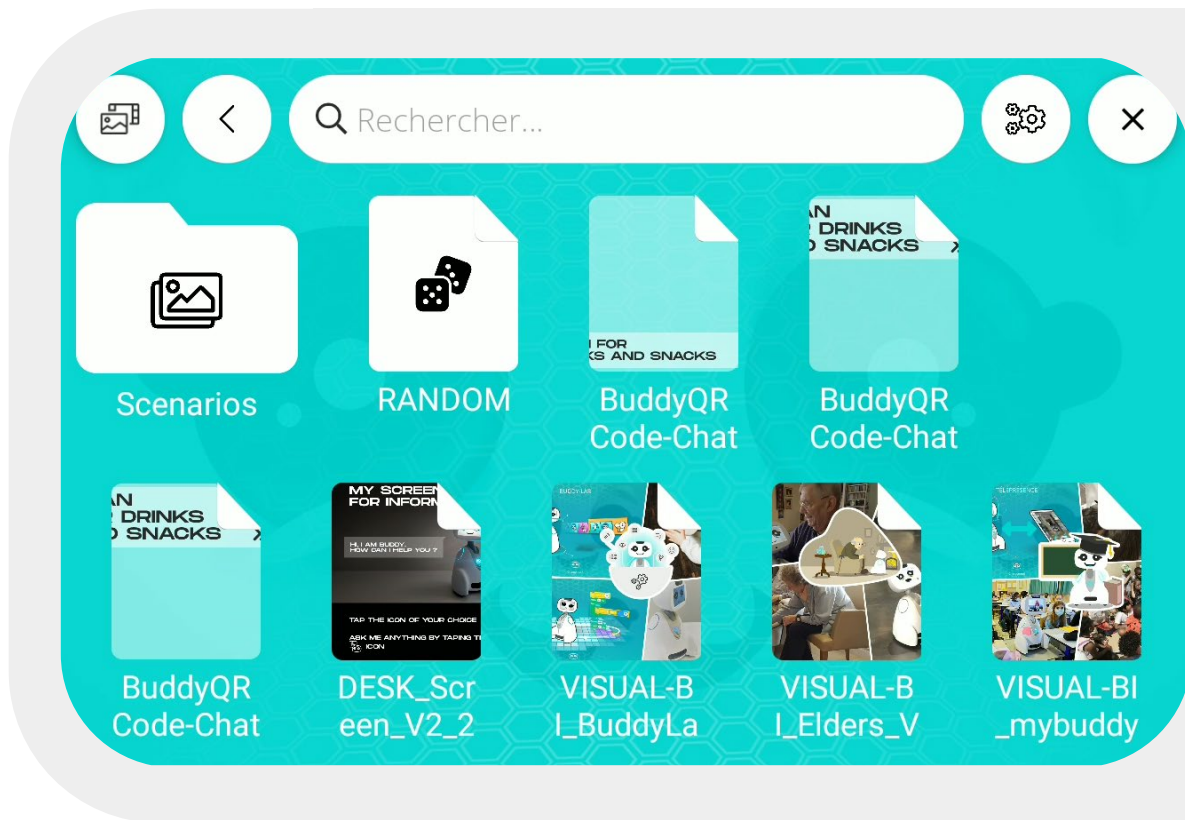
Rechercher...

Scenarios

RANDOM

N FOR
S AND SNACKS

BuddyQR Code-Chat

N
DRINKS
SNACKS

BuddyQR Code-Chat

N
DRINKS
SNACKS

BuddyQR Code-Chat

MY SCREEN
FOR INFORM

HI, I AM BUDDY.
HOW CAN I HELP YOU ?

TAP THE ICON OF YOUR CHOICE

ASK ME ANYTHING BY TAPING T
ICON

DESK_Screen_V2_2

BUDDYLAB

VISUAL-BI_BuddyLa

VISUAL-BI_Elders_V

TELEPRESENCE

VISUAL-BI_mybuddy